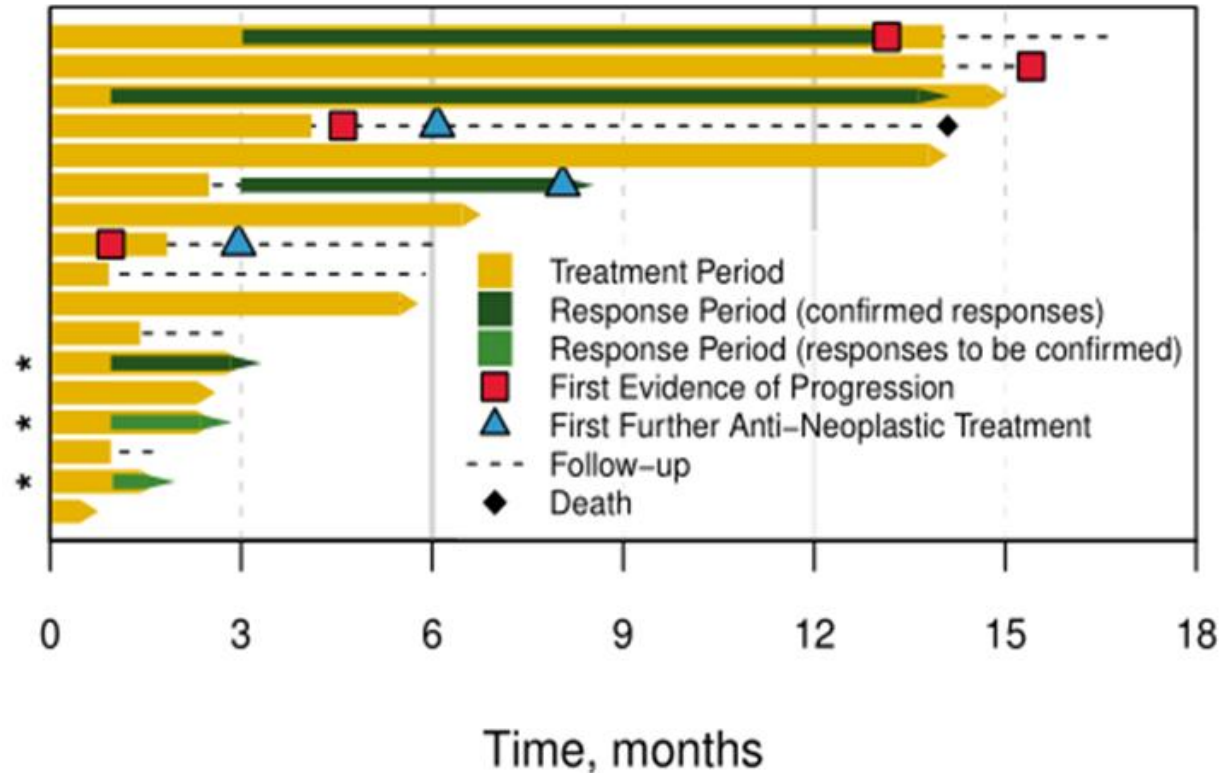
*
*
*

Treatment Period
Response Period (confirmed responses)
Response Period (responses to be confirmed)
First Evidence of Progression
First Further Anti–Neoplastic Treatment
Follow–up
Death

0 3 6 9 12 15 18

Time, months